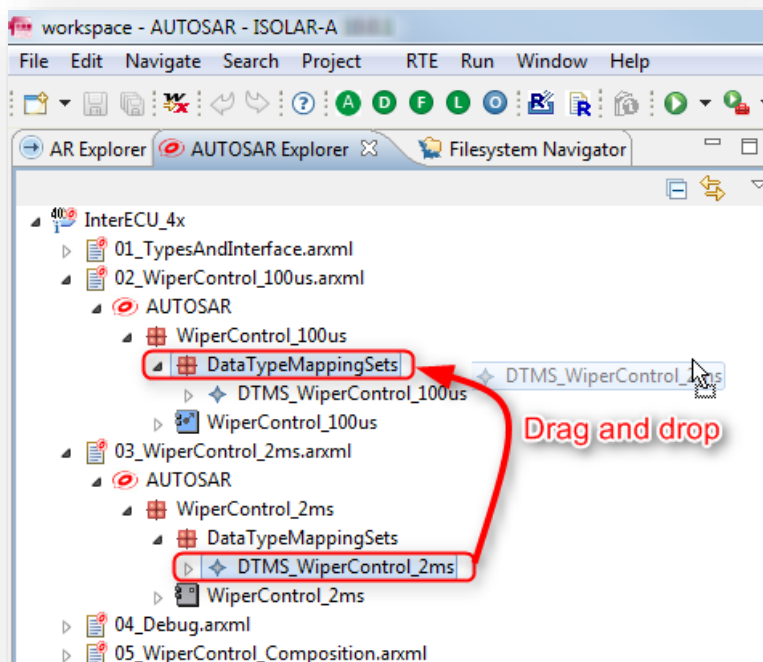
workspace - AUTOSAR - ISOLAR-A

File Edit Navigate Search Project RTE Run Window Help

A D F L O

AR Explorer AUTOSAR Explorer Filesystem Navigator

InterECU_4x
01_TypesAndInterface.arxml
02_WiperControl_100us.arxml
AUTOSAR
WiperControl_100us
DataTypeMappingSets
DTMS_WiperControl_100us
WiperControl_100us
03_WiperControl_2ms.arxml
AUTOSAR
WiperControl_2ms
DataTypeMappingSets
DTMS_WiperControl_2ms
WiperControl_2ms
04_Debug.arxml
05_WiperControl_Composition.arxml

DTMS_WiperControl_2ms

Drag and drop